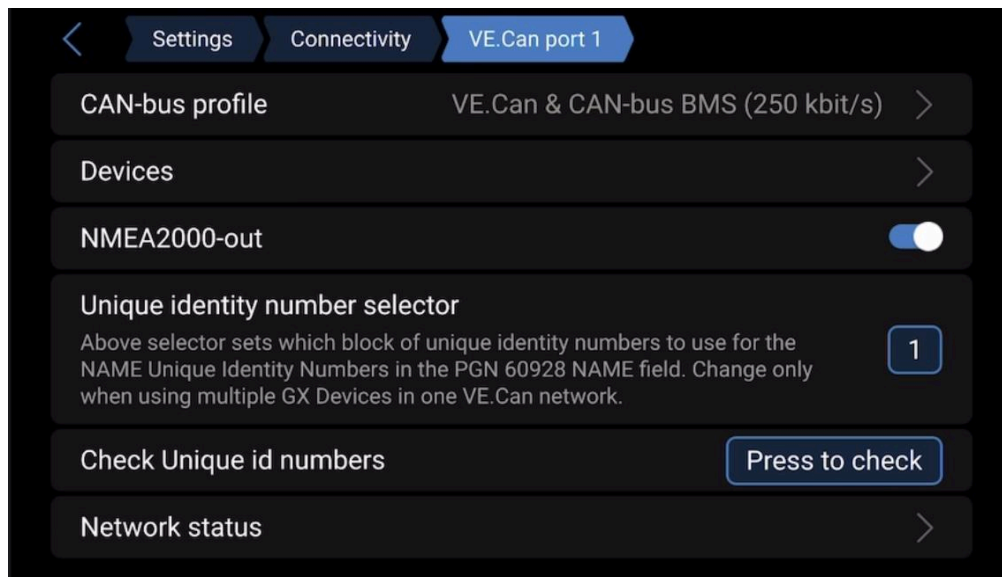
Settings | Connectivity | VE.Can port 1

CAN-bus profile VE.Can & CAN-bus BMS (250 kbit/s)

Devices

NMEA2000-out

Unique identity number selector
Above selector sets which block of unique identity numbers to use for the NAME Unique Identity Numbers in the PGN 60928 NAME field. Change only when using multiple GX Devices in one VE.Can network.
1

Check Unique id numbers
Press to check

Network status